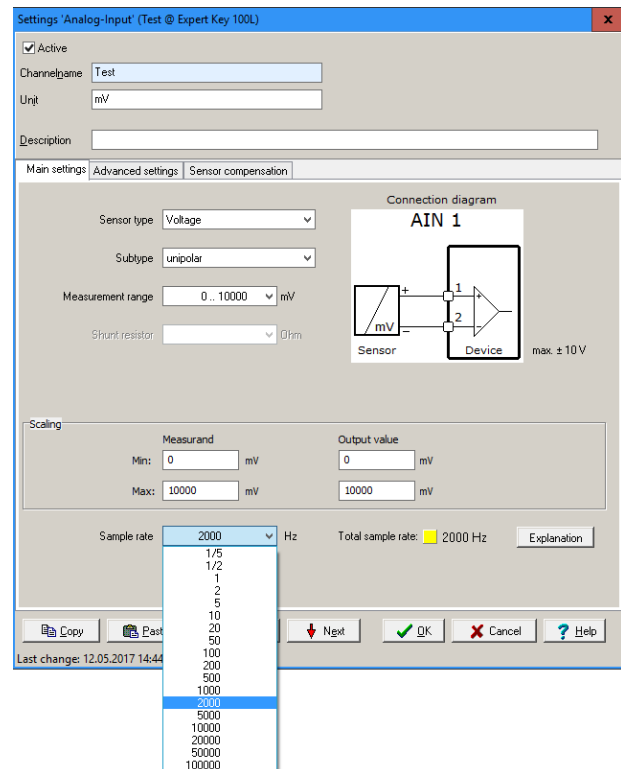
Settings 'Analog-Input' (Test @ Expert Key 100L)

Active

Channelname Test

Unit mV

Description

Main settings | Advanced settings | Sensor compensation

Sensor type Voltage

Subtype unipolar

Measurement range 0 .. 10000 mV

Shunt resistor Ohm

Connection diagram

AIN 1

+ 1

mV – 2

Sensor Device max. ± 10 V

Scaling

Measurand Output value

Min: 0 mV 0 mV

Max: 10000 mV 10000 mV

Sample rate 2000 Hz Total sample rate: 2000 Hz Explanation

1/5
1/2
1
2
5
10
20
50
100
200
500
1000
2000
5000
10000
20000
50000
100000

Copy Past Next OK Cancel Help

Last change: 12.05.2017 14:44